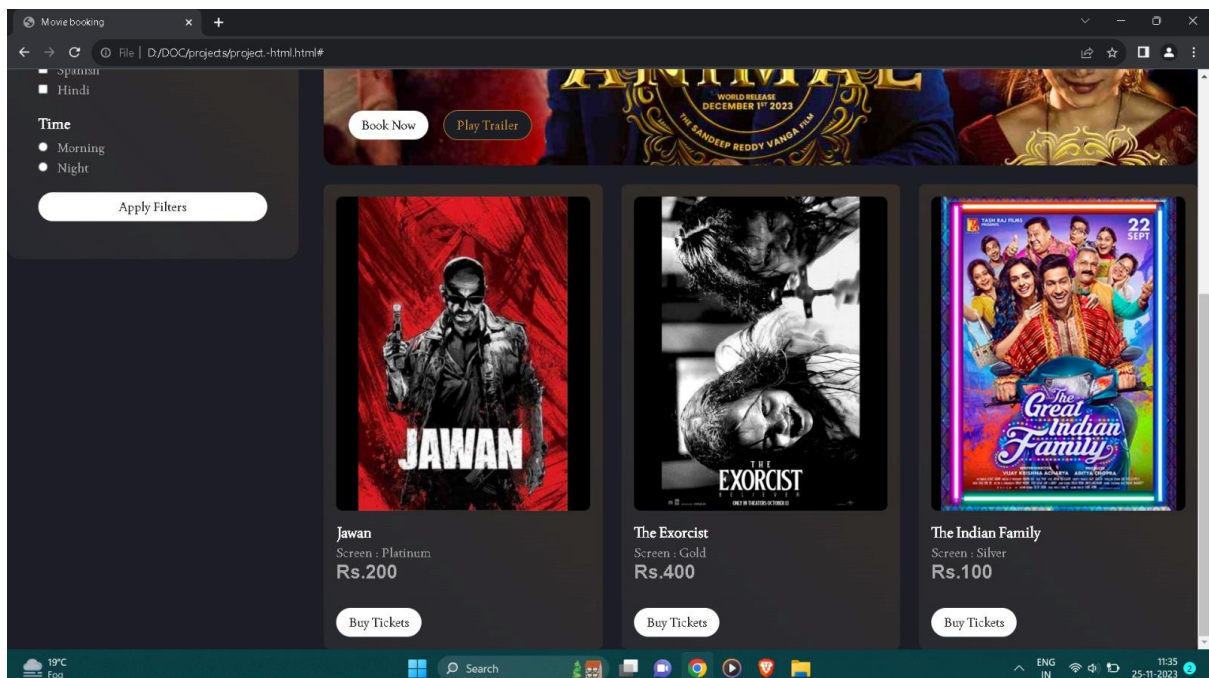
Movie booking

File | D:/DOC/projects/project.-html.html#

Spanish
Hindi

Time
Morning
Night

Apply Filters

ANIMAL
WORLD RELEASE DECEMBER 1ST 2023
THE SANDEEP REDDY VANGA FILM

Book Now
Play Trailer

JAWAN

Jawan
Screen : Platinum
Rs.200
Buy Tickets

THE EXORCIST BELIEVER
ONLY IN THEATERS OCTOBER 13

The Exorcist
Screen : Gold
Rs.400
Buy Tickets

YASH RAJ FILMS
22 SEPT
The Great Indian Family
VIJAY KRISHNA ACHARYA ADITYA CHOPRA

The Indian Family
Screen : Silver
Rs.100
Buy Tickets

19°C
Fog
Search
ENG IN
11:35
25-11-2023
2